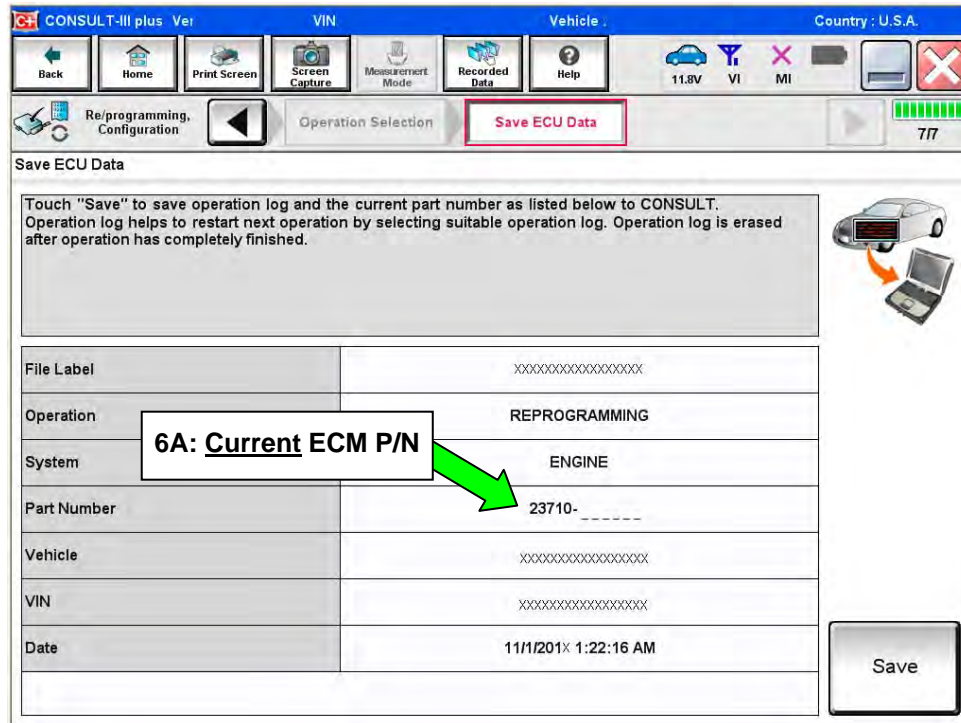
CONSULT-III plus Ver VIN Vehicle . Country : U.S.A.

Back Home Print Screen Screen Capture Measurement Mode Recorded Data Help 11.8V VI MI

Re/programming, Configuration Operation Selection Save ECU Data 7/7

Save ECU Data

Touch "Save" to save operation log and the current part number as listed below to CONSULT. Operation log helps to restart next operation by selecting suitable operation log. Operation log is erased after operation has completely finished.

| File Label | XXXXXXXXXXXXXXXXX |
|---|---|
| Operation | REPROGRAMMING |
| System | ENGINE |
| Part Number | 23710-______ |
| Vehicle | XXXXXXXXXXXXXXXXX |
| VIN | XXXXXXXXXXXXXXXXX |
| Date | 11/1/201X 1:22:16 AM |

6A: Current ECM P/N

Save